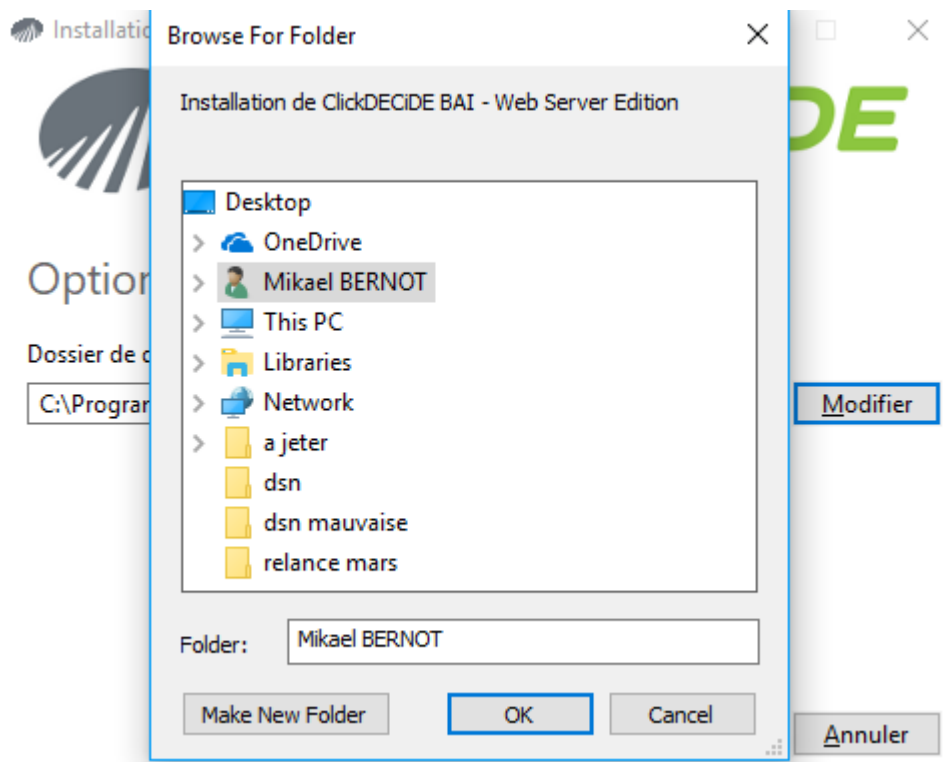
Installatio

DE

Option

Dossier de c

C:\Prograr

Modifier

Annuler

Browse For Folder

Installation de ClickDECiDE BAI - Web Server Edition

Desktop
OneDrive
Mikael BERNOT
This PC
Libraries
Network
a jeter
dsn
dsn mauvaise
relance mars

Folder: Mikael BERNOT

Make New Folder
OK
Cancel